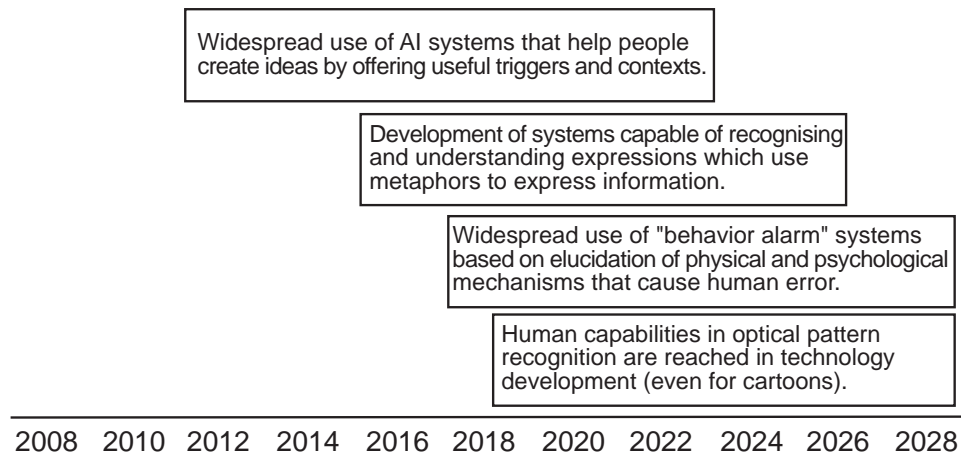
Widespread use of AI systems that help people create ideas by offering useful triggers and contexts.

Development of systems capable of recognising and understanding expressions which use metaphors to express information.

Widespread use of "behavior alarm" systems based on elucidation of physical and psychological mechanisms that cause human error.

Human capabilities in optical pattern recognition are reached in technology development (even for cartoons).

2008 2010 2012 2014 2016 2018 2020 2022 2024 2026 2028